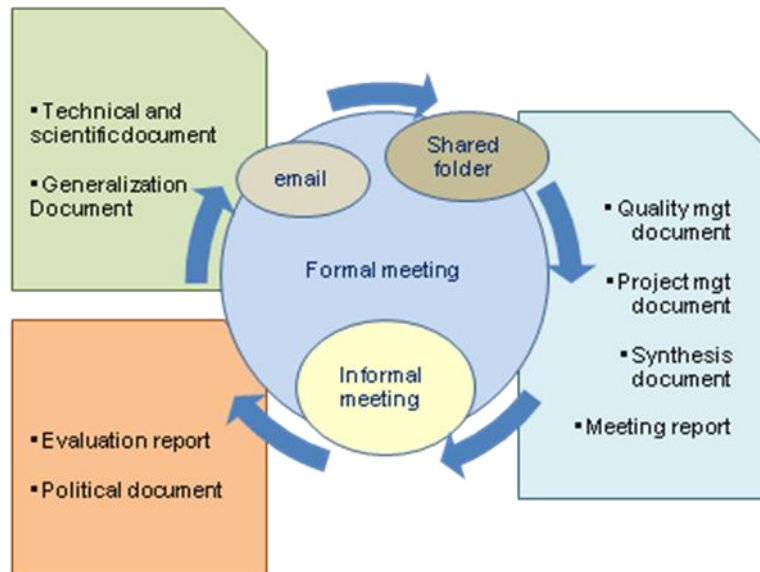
▪ Technical and scientific document

▪ Generalization Document

email

Shared folder

Formal meeting

▪ Quality mgt document

▪ Project mgt document

▪ Synthesis document

▪ Meeting report

Informal meeting

▪ Evaluation report

▪ Political document